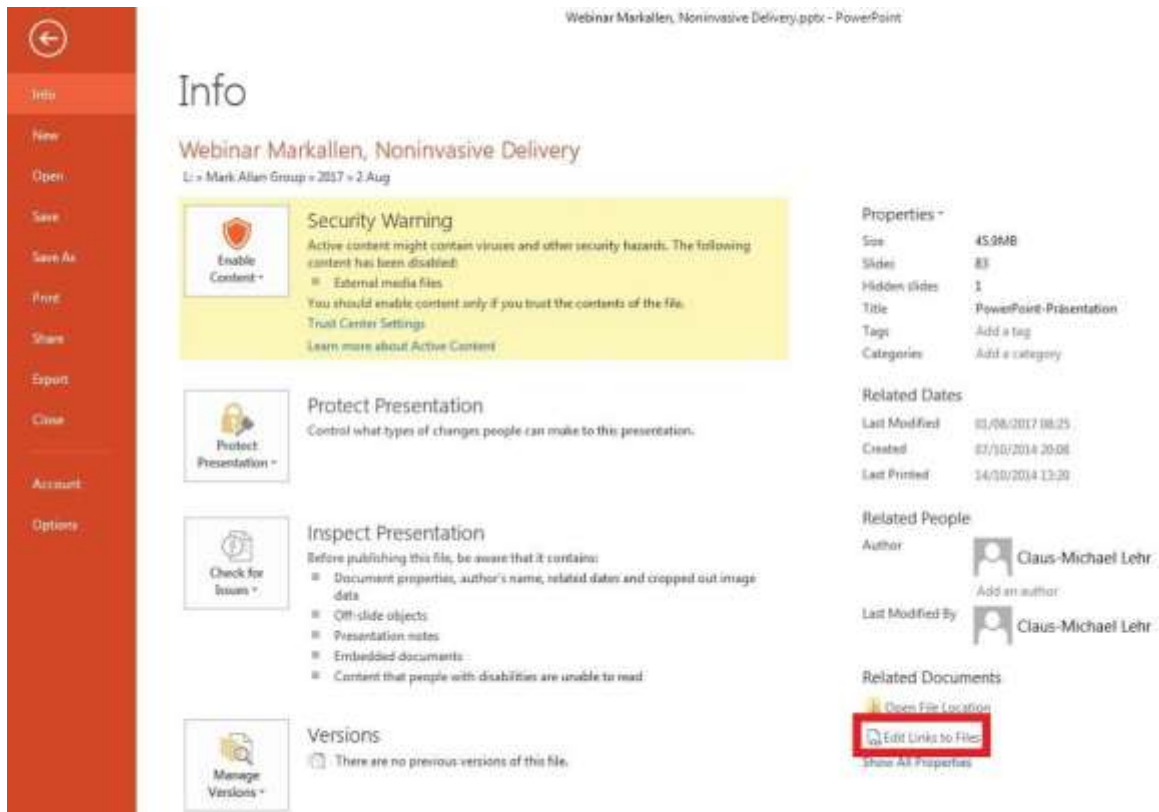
Webinar Markallen, Noninvasive Delivery.pptx - PowerPoint

Info
New
Open
Save
Save As
Print
Share
Export
Close
Account
Options

Info

Webinar Markallen, Noninvasive Delivery
L: » Mark Allan Group » 2017 » 2 Aug

Enable Content

Security Warning
Active content might contain viruses and other security hazards. The following content has been disabled:
External media files
You should enable content only if you trust the contents of the file.
Trust Center Settings
Learn more about Active Content

Protect Presentation

Protect Presentation
Control what types of changes people can make to this presentation.

Check for Issues

Inspect Presentation
Before publishing this file, be aware that it contains:
Document properties, author's name, related dates and cropped out image data
Off-slide objects
Presentation notes
Embedded documents
Content that people with disabilities are unable to read

Manage Versions

Versions
There are no previous versions of this file.

Properties

| | |
|---|---|
| Size | 45.9MB |
| Slides | 83 |
| Hidden slides | 1 |
| Title | PowerPoint-Präsentation |
| Tags | Add a tag |
| Categories | Add a category |

Related Dates

| | |
|---|---|
| Last Modified | 01/08/2017 08:25 |
| Created | 07/10/2014 20:08 |
| Last Printed | 14/10/2014 13:20 |

Related People
Author
Claus-Michael Lehr
Add an author
Last Modified By
Claus-Michael Lehr

Related Documents
Open File Location
Edit Links to Files
Show All Properties